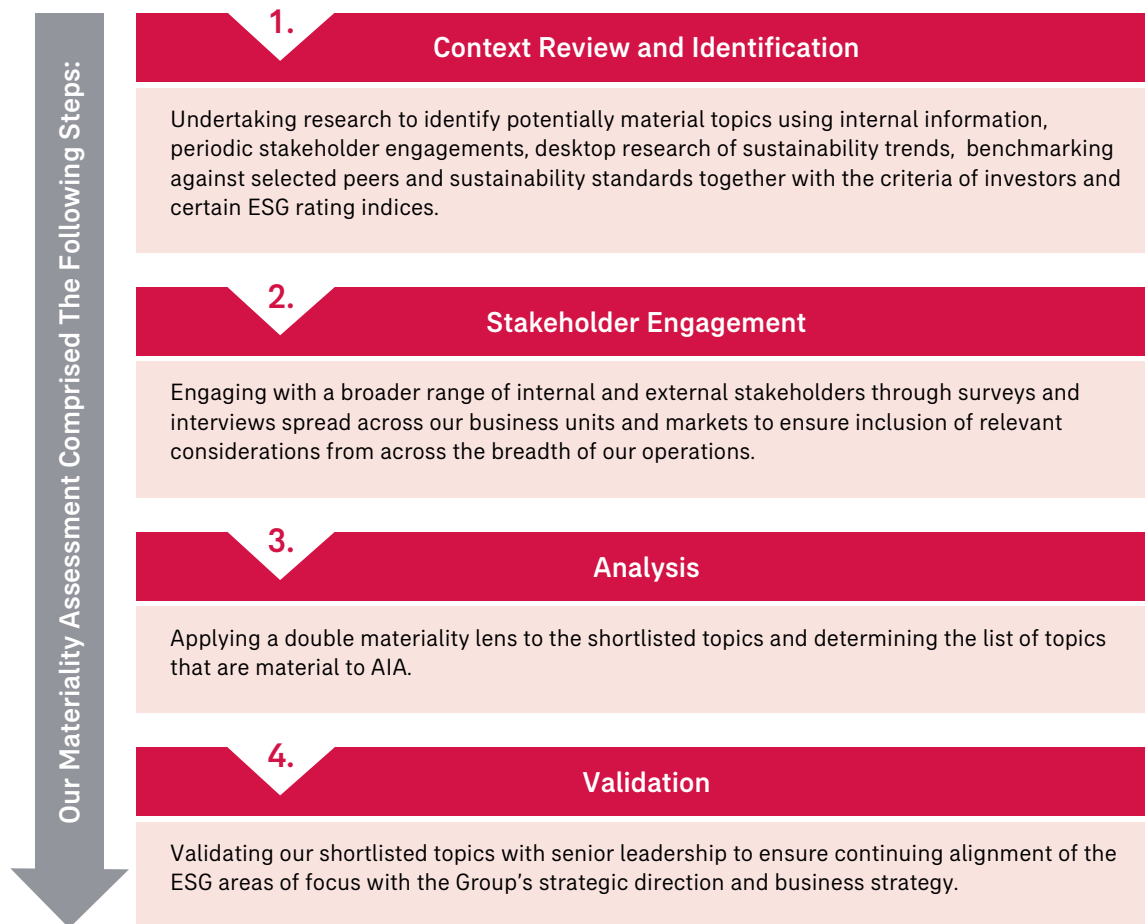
Our Materiality Assessment Comprised The Following Steps:

1.

Context Review and Identification

Undertaking research to identify potentially material topics using internal information, periodic stakeholder engagements, desktop research of sustainability trends, benchmarking against selected peers and sustainability standards together with the criteria of investors and certain ESG rating indices.

2.

Stakeholder Engagement

Engaging with a broader range of internal and external stakeholders through surveys and interviews spread across our business units and markets to ensure inclusion of relevant considerations from across the breadth of our operations.

3.

Analysis

Applying a double materiality lens to the shortlisted topics and determining the list of topics that are material to AIA.

4.

Validation

Validating our shortlisted topics with senior leadership to ensure continuing alignment of the ESG areas of focus with the Group's strategic direction and business strategy.